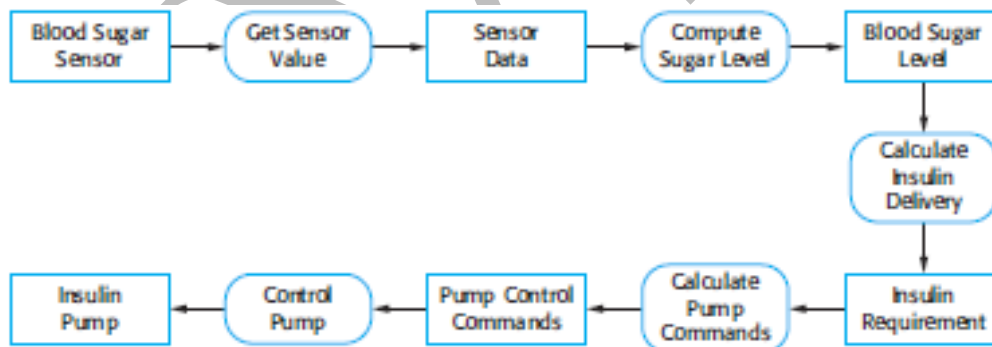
Blood Sugar Sensor

Get Sensor Value

Sensor Data

Compute Sugar Level

Blood Sugar Level

Calculate Insulin Delivery

Insulin Requirement

Calculate Pump Commands

Pump Control Commands

Control Pump

Insulin Pump